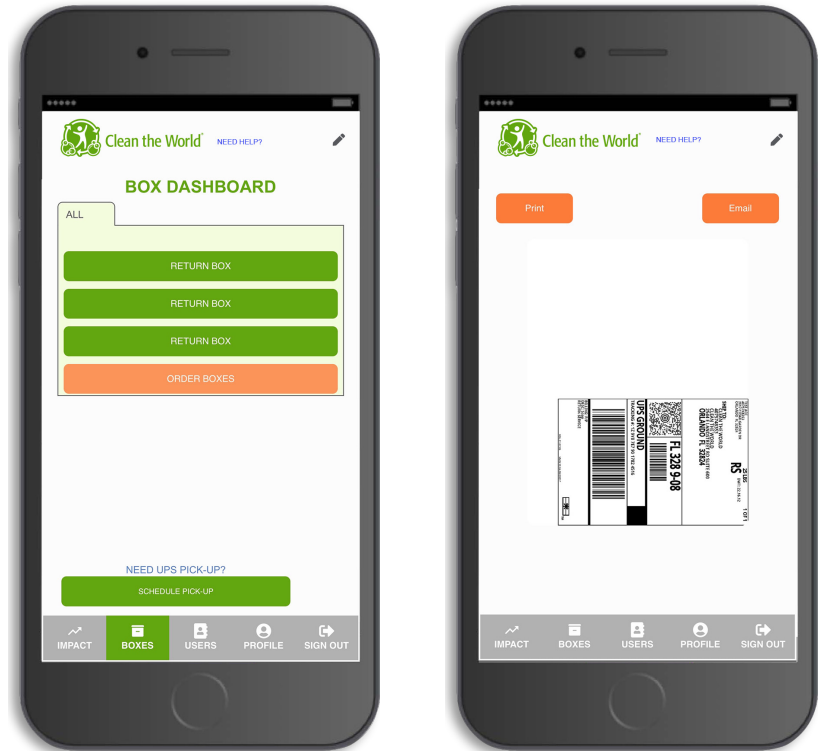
Clean the World NEED HELP?

BOX DASHBOARD

ALL

RETURN BOX

RETURN BOX

RETURN BOX

ORDER BOXES

NEED UPS PICK-UP?

SCHEDULE PICK-UP

IMPACT BOXES USERS PROFILE SIGN OUT

Clean the World NEED HELP?

Print

Email

UPS GROUND

FL 328 9-08

ORLANDO FL 32824

RS

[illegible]

IMPACT BOXES USERS PROFILE SIGN OUT